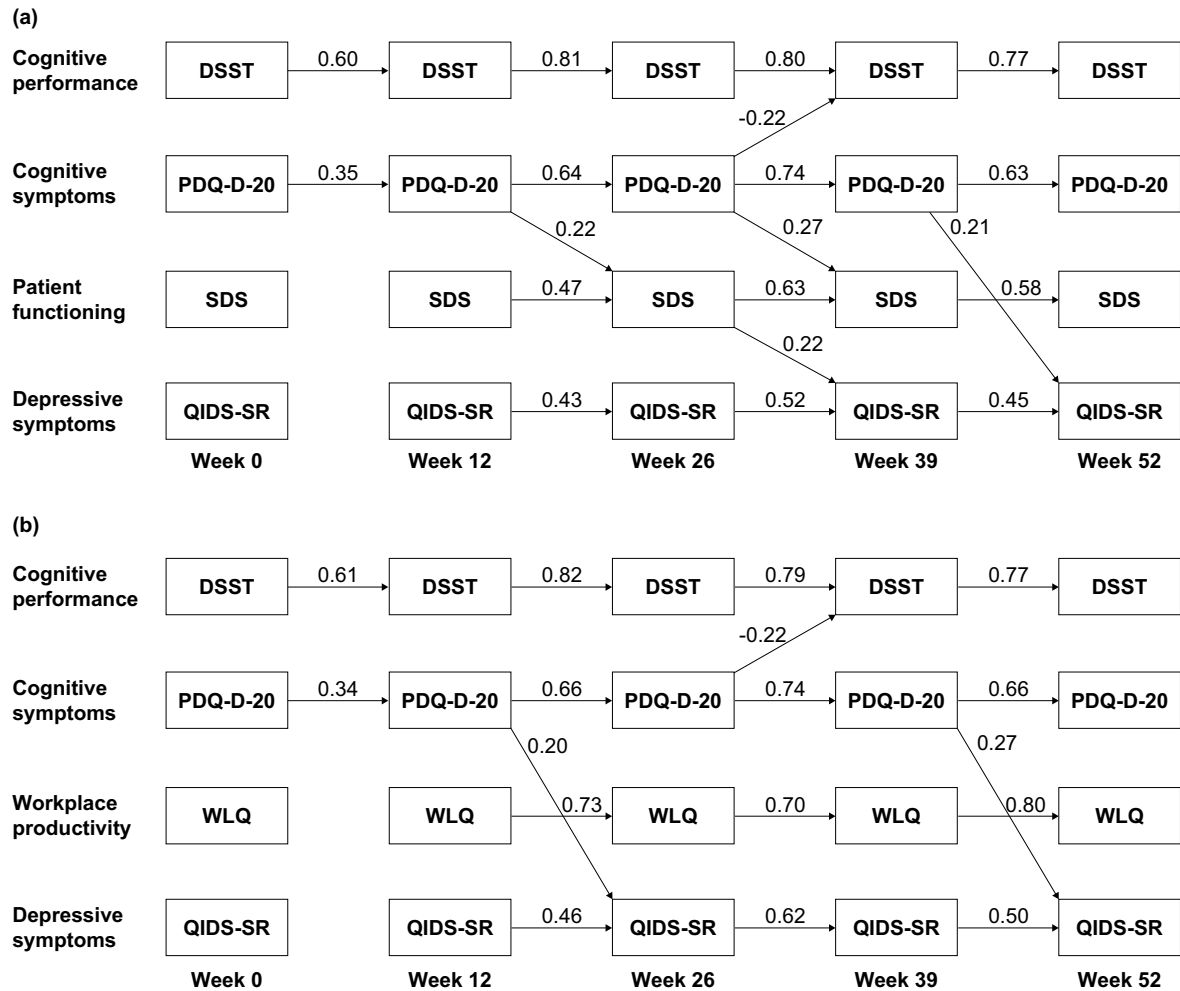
(a)

Cognitive performance
DSST 0.60 DSST 0.81 DSST 0.80 DSST 0.77 DSST

-0.22

Cognitive symptoms
PDQ-D-20 0.35 PDQ-D-20 0.64 PDQ-D-20 0.74 PDQ-D-20 0.63 PDQ-D-20

0.22 0.27 0.21

Patient functioning
SDS SDS 0.47 SDS 0.63 SDS 0.58 SDS

0.22

Depressive symptoms
QIDS-SR QIDS-SR 0.43 QIDS-SR 0.52 QIDS-SR 0.45 QIDS-SR

Week 0 Week 12 Week 26 Week 39 Week 52

(b)

Cognitive performance
DSST 0.61 DSST 0.82 DSST 0.79 DSST 0.77 DSST

-0.22

Cognitive symptoms
PDQ-D-20 0.34 PDQ-D-20 0.66 PDQ-D-20 0.74 PDQ-D-20 0.66 PDQ-D-20

0.20 0.27

Workplace productivity
WLQ WLQ 0.73 WLQ 0.70 WLQ 0.80 WLQ

Depressive symptoms
QIDS-SR QIDS-SR 0.46 QIDS-SR 0.62 QIDS-SR 0.50 QIDS-SR

Week 0 Week 12 Week 26 Week 39 Week 52